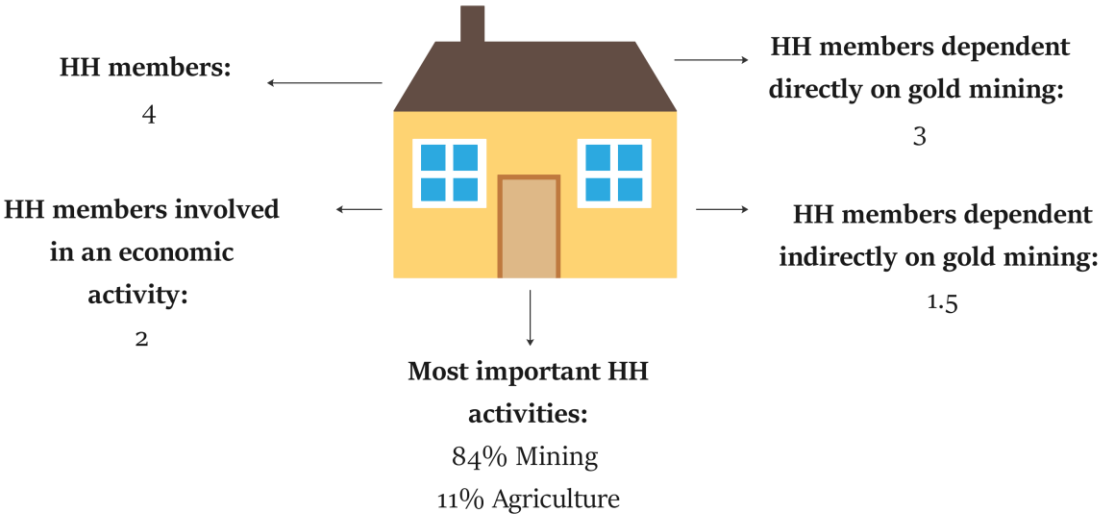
HH members:
4

HH members involved in an economic activity:
2

HH members dependent directly on gold mining:
3

HH members dependent indirectly on gold mining:
1.5

Most important HH activities:
84% Mining
11% Agriculture